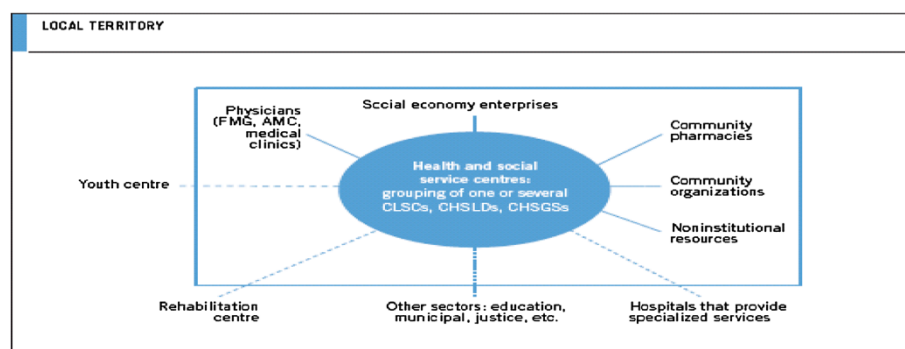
LOCAL TERRITORY

Physicians (FMG, AMC, medical clinics)

Sccial economy enterprises

Community pharmacies

Health and social service centres: grouping of one or several CLSCs, CHSLDs, CHSGSs

Youth centre

Community organizations

Noninstitutional resources

Rehabilitation centre

Other sectors: education, municipal, justice, etc.

Hospitals that provide specialized services